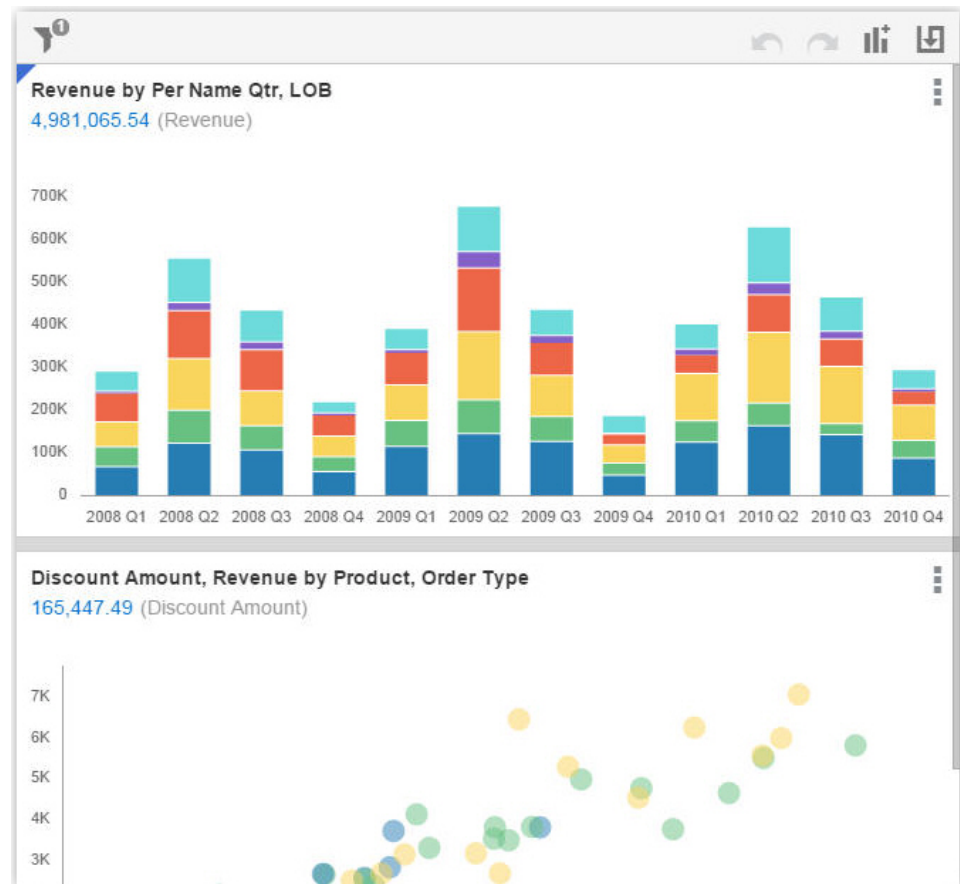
Revenue by Per Name Qtr, LOB
4,981,065.54 (Revenue)

700K
600K
500K
400K
300K
200K
100K
0

2008 Q1 2008 Q2 2008 Q3 2008 Q4 2009 Q1 2009 Q2 2009 Q3 2009 Q4 2010 Q1 2010 Q2 2010 Q3 2010 Q4

Discount Amount, Revenue by Product, Order Type
165,447.49 (Discount Amount)

7K
6K
5K
4K
3K